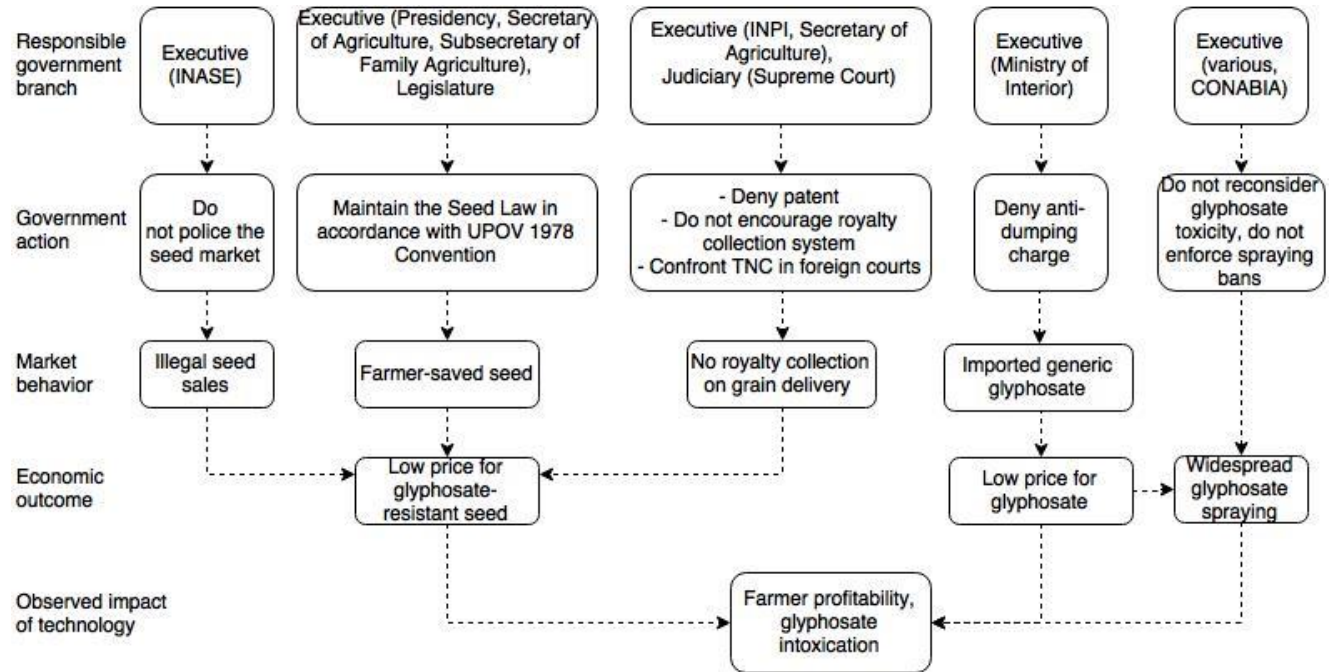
Responsible government branch

Executive (INASE)

Executive (Presidency, Secretary of Agriculture, Subsecretary of Family Agriculture), Legislature

Executive (INPI, Secretary of Agriculture), Judiciary (Supreme Court)

Executive (Ministry of Interior)

Executive (various, CONABIA)

Government action

Do not police the seed market

Maintain the Seed Law in accordance with UPOV 1978 Convention

- Deny patent
- Do not encourage royalty collection system
- Confront TNC in foreign courts

Deny anti-dumping charge

Do not reconsider glyphosate toxicity, do not enforce spraying bans

Market behavior

Illegal seed sales

Farmer-saved seed

No royalty collection on grain delivery

Imported generic glyphosate

Economic outcome

Low price for glyphosate-resistant seed

Low price for glyphosate

Widespread glyphosate spraying

Observed impact of technology

Farmer profitability, glyphosate intoxication